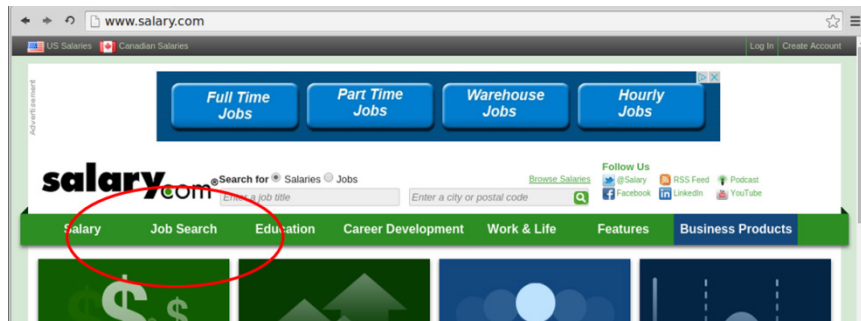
www.salary.com

US Salaries Canadian Salaries

Log In Create Account

Advertisement

Full Time Jobs
Part Time Jobs
Warehouse Jobs
Hourly Jobs

salary.com®

Search for Salaries Jobs

Browse Salaries

Enter a job title

Enter a city or postal code

Follow Us
@Salary
RSS Feed
Podcast
Facebook
LinkedIn
YouTube

Salary
Job Search
Education
Career Development
Work & Life
Features
Business Products